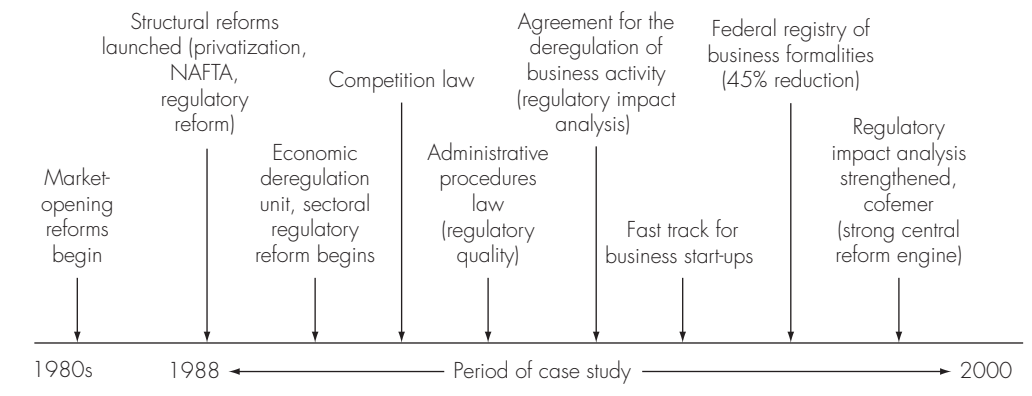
Market-opening reforms begin

Structural reforms launched (privatization, NAFTA, regulatory reform)

Economic deregulation unit, sectoral regulatory reform begins

Competition law

Administrative procedures law (regulatory quality)

Agreement for the deregulation of business activity (regulatory impact analysis)

Fast track for business start-ups

Federal registry of business formalities (45% reduction)

Regulatory impact analysis strengthened, cofemer (strong central reform engine)

1980s

1988

Period of case study

2000